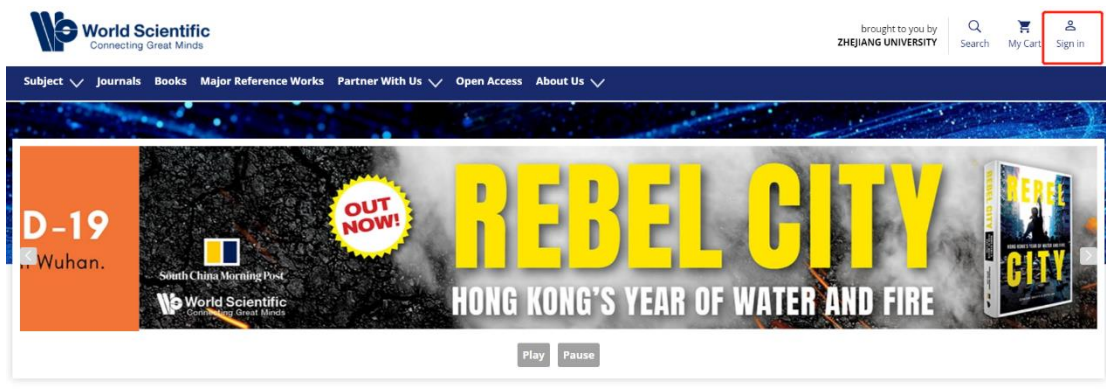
World Scientific
Connecting Great Minds

brought to you by
ZHEJIANG UNIVERSITY

Search My Cart Sign in

Subject Journals Books Major Reference Works Partner With Us Open Access About Us

D-19
Wuhan.

South China Morning Post
World Scientific
Connecting Great Minds

OUT NOW!

REBEL CITY
HONG KONG'S YEAR OF WATER AND FIRE

REBEL CITY
HONG KONG'S YEAR OF WATER AND FIRE

Play Pause